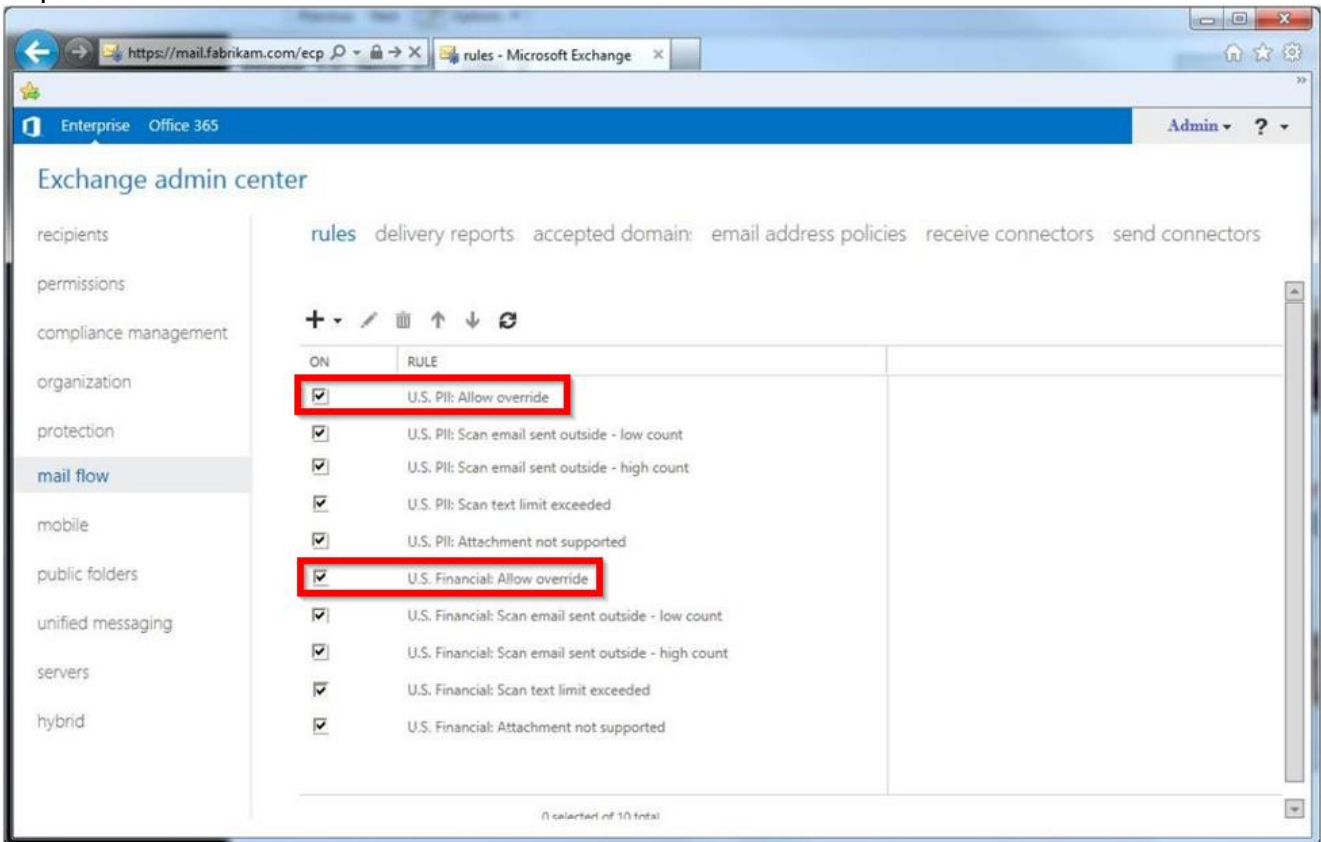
https://mail.fabrikam.com/ecp
rules - Microsoft Exchange

Enterprise Office 365
Admin ?

Exchange admin center

recipients
permissions
compliance management
organization
protection
mail flow
mobile
public folders
unified messaging
servers
hybrid

rules delivery reports accepted domain: email address policies receive connectors send connectors

| ON | RULE |
|---|---|
| ☑ | U.S. PII: Allow override |
| ☑ | U.S. PII: Scan email sent outside - low count |
| ☑ | U.S. PII: Scan email sent outside - high count |
| ☑ | U.S. PII: Scan text limit exceeded |
| ☑ | U.S. PII: Attachment not supported |
| ☑ | U.S. Financial: Allow override |
| ☑ | U.S. Financial: Scan email sent outside - low count |
| ☑ | U.S. Financial: Scan email sent outside - high count |
| ☑ | U.S. Financial: Scan text limit exceeded |
| ☑ | U.S. Financial: Attachment not supported |

0 selected of 10 total